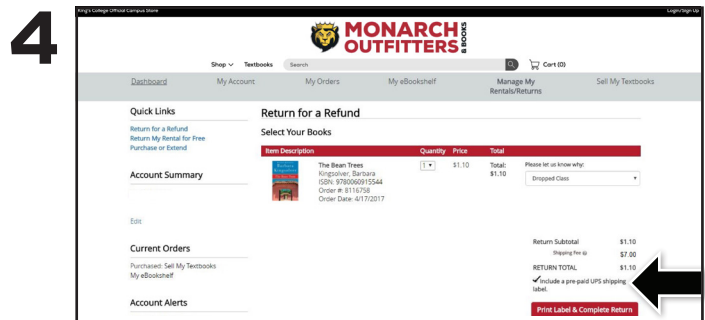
4

King's College Official Campus Store

Login/Sign Up

MONARCH OUTFITTERS & BOOKS

Shop ∨ Textbooks Search

Cart (0)

Dashboard My Account My Orders My eBookshelf Manage My Rentals/Returns Sell My Textbooks

Quick Links

Return for a Refund
Return My Rental for Free
Purchase or Extend

Account Summary

Edit

Current Orders

Purchased: Sell My Textbooks
My eBookshelf

Account Alerts

Return for a Refund

Select Your Books

| Item Description | Quantity | Price | Total | |
|---|---|---|---|---|
| The Bean Trees<br>Kingsolver, Barbara<br>ISBN: 9780060915544<br>Order #: 8116758<br>Order Date: 4/17/2017 | 1 | \$1.10 | Total: \$1.10 | Please let us know why: Dropped Class |

Return Subtotal \$1.10
Shipping Fee \$7.00
RETURN TOTAL \$1.10
✔ Include a pre-paid UPS shipping label.

Print Label & Complete Return